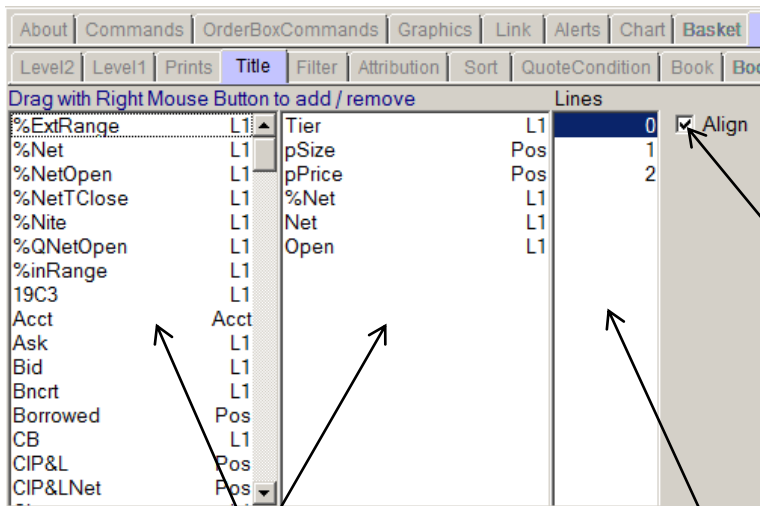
About | Commands | OrderBoxCommands | Graphics | Link | Alerts | Chart | Basket

Level2 | Level1 | Prints | Title | Filter | Attribution | Sort | QuoteCondition | Book | Boo

Drag with Right Mouse Button to add / remove

| | |
|---|---|
| %ExtRange | L1 |
| %Net | L1 |
| %NetOpen | L1 |
| %NetTClose | L1 |
| %Nite | L1 |
| %QNetOpen | L1 |
| %inRange | L1 |
| 19C3 | L1 |
| Acct | Acct |
| Ask | L1 |
| Bid | L1 |
| Bncrt | L1 |
| Borrowed | Pos |
| CB | L1 |
| CIP&L | Pos |
| CIP&LNet | Pos |

| | |
|---|---|
| Tier | L1 |
| pSize | Pos |
| pPrice | Pos |
| %Net | L1 |
| Net | L1 |
| Open | L1 |

Lines

0
1
2

Align